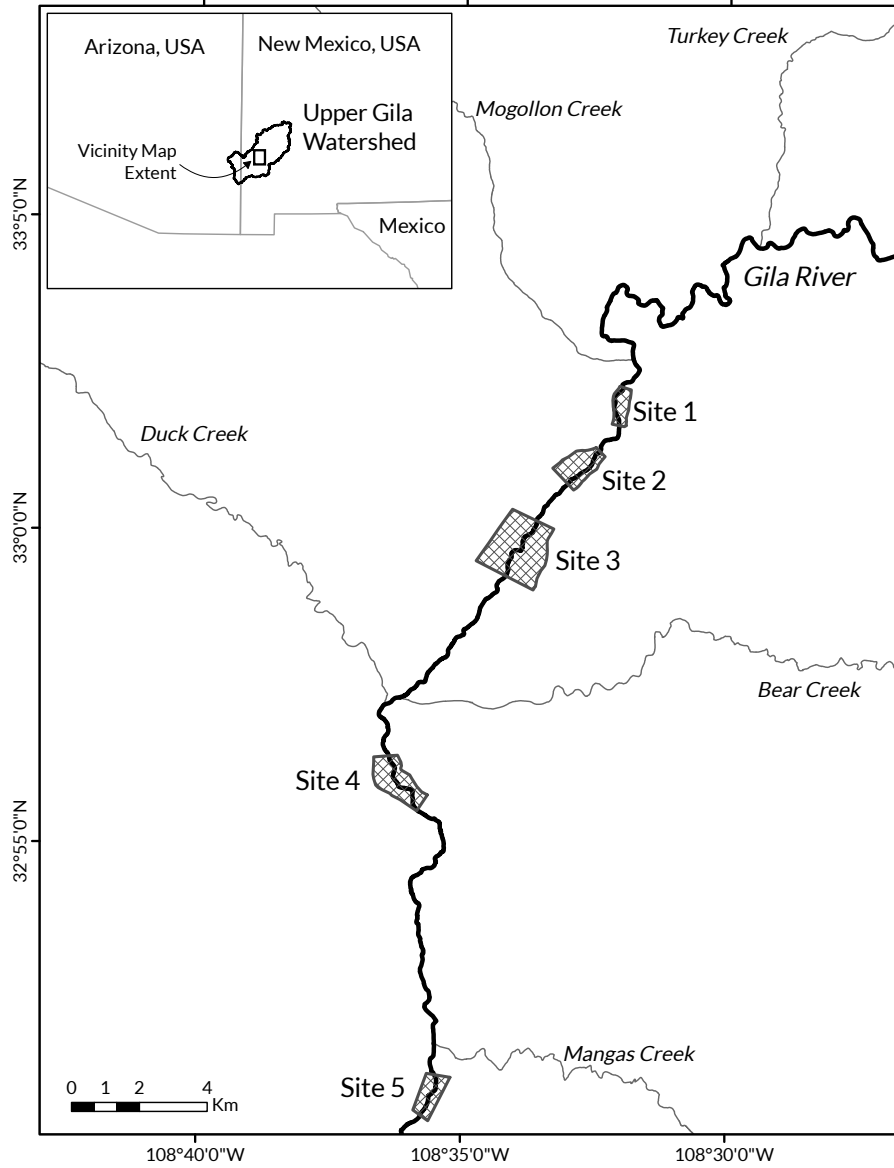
Arizona, USA
New Mexico, USA
Upper Gila Watershed
Vicinity Map Extent
Mexico
Turkey Creek
Mogollon Creek
Gila River
33°5'0"N
Site 1
Duck Creek
Site 2
33°0'0"N
Site 3
Bear Creek
Site 4
32°55'0"N
Mangas Creek
Site 5
0 1 2 4 Km
108°40'0"W
108°35'0"W
108°30'0"W